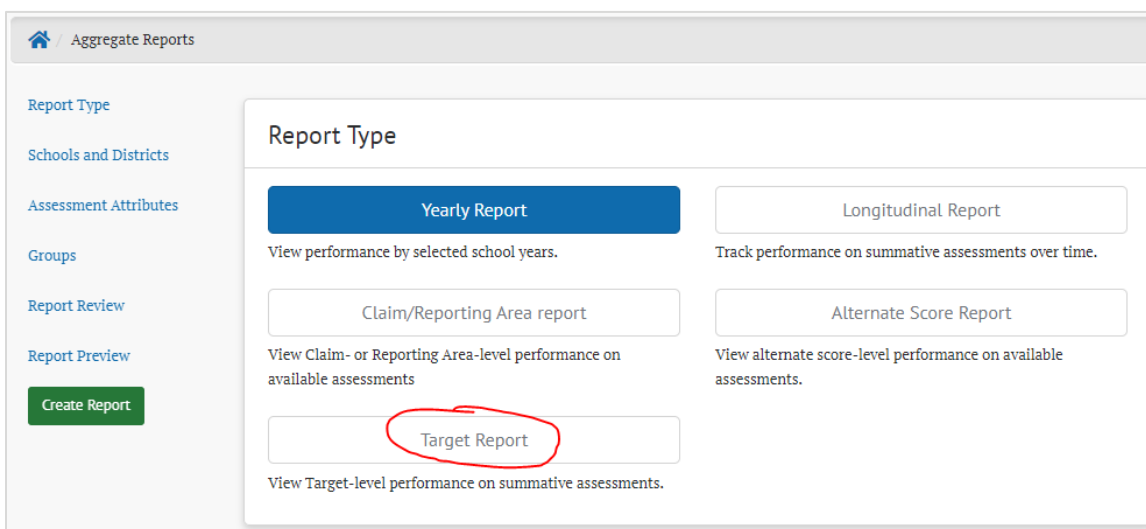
/ Aggregate Reports

Report Type

Schools and Districts

Assessment Attributes

Groups

Report Review

Report Preview

Create Report

Report Type

Yearly Report

View performance by selected school years.

Longitudinal Report

Track performance on summative assessments over time.

Claim/Reporting Area report

View Claim- or Reporting Area-level performance on available assessments

Alternate Score Report

View alternate score-level performance on available assessments.

Target Report

View Target-level performance on summative assessments.